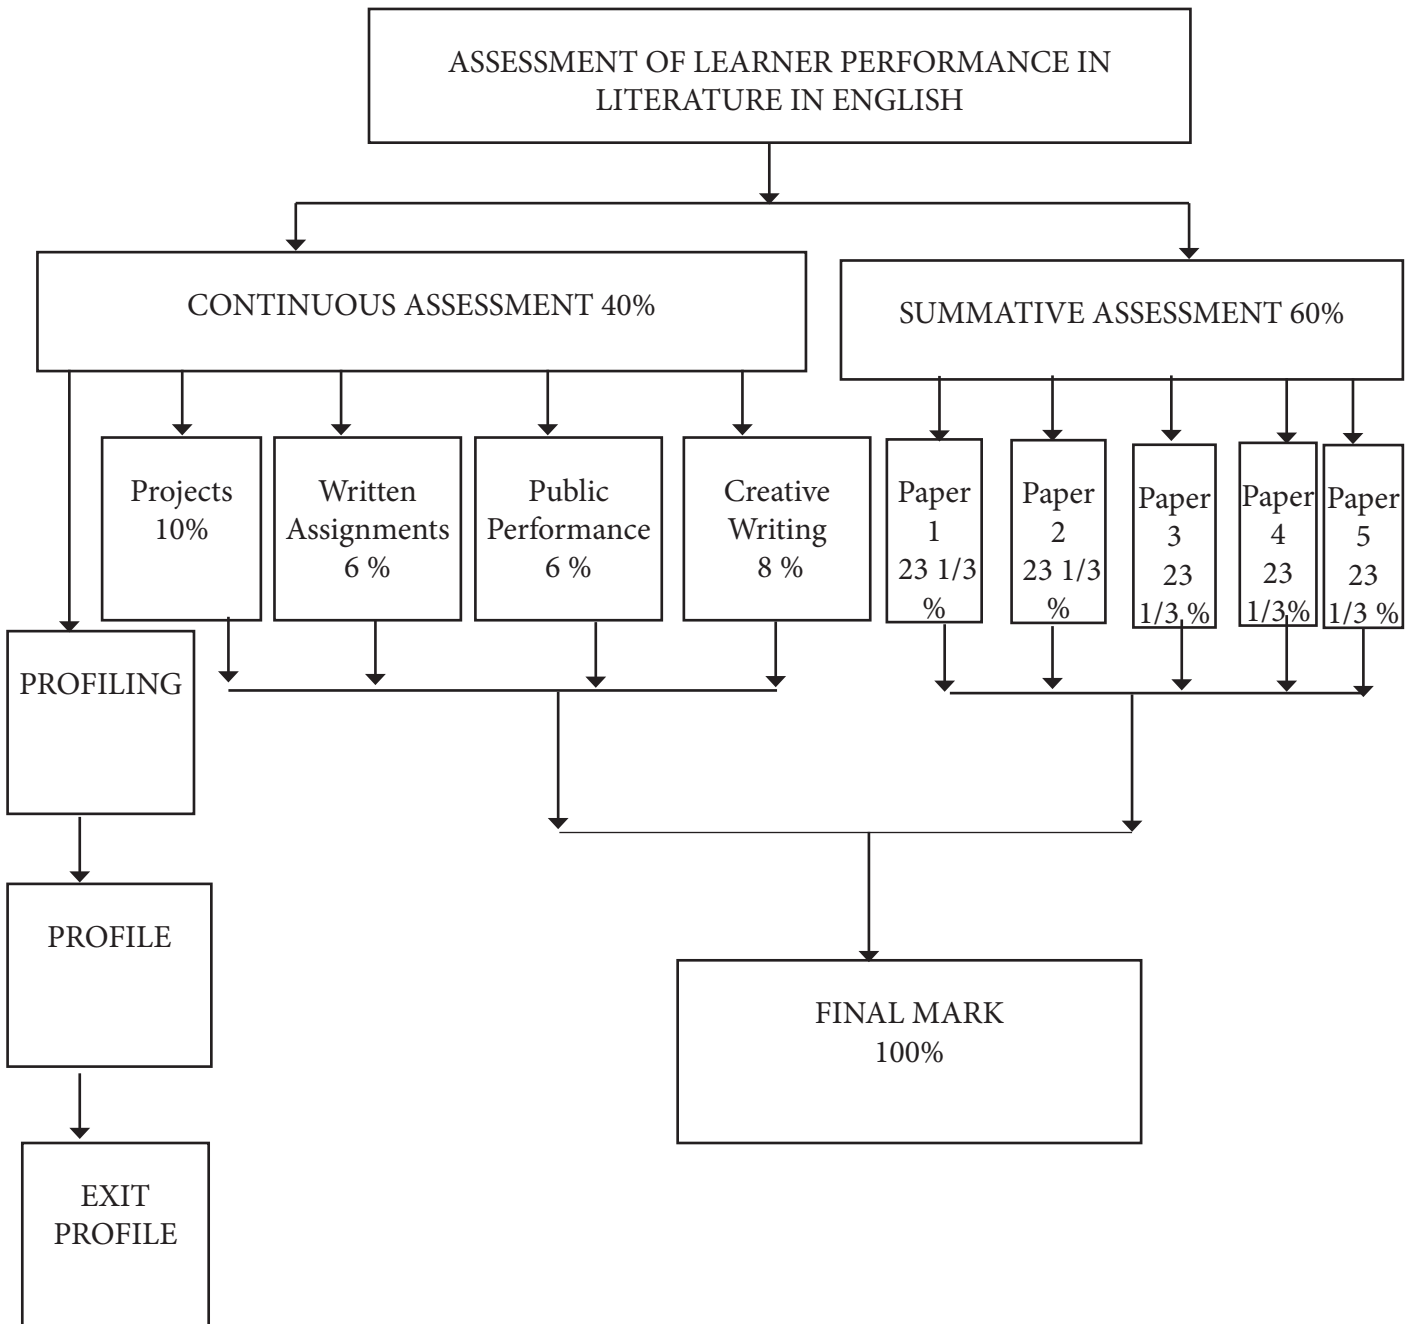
ASSESSMENT OF LEARNER PERFORMANCE IN LITERATURE IN ENGLISH

CONTINUOUS ASSESSMENT 40%

SUMMATIVE ASSESSMENT 60%

Projects 10%

Written Assignments 6 %

Public Performance 6 %

Creative Writing 8 %

Paper 1 23 1/3 %

Paper 2 23 1/3 %

Paper 3 23 1/3 %

Paper 4 23 1/3%

Paper 5 23 1/3 %

PROFILING

PROFILE

EXIT PROFILE

FINAL MARK 100%